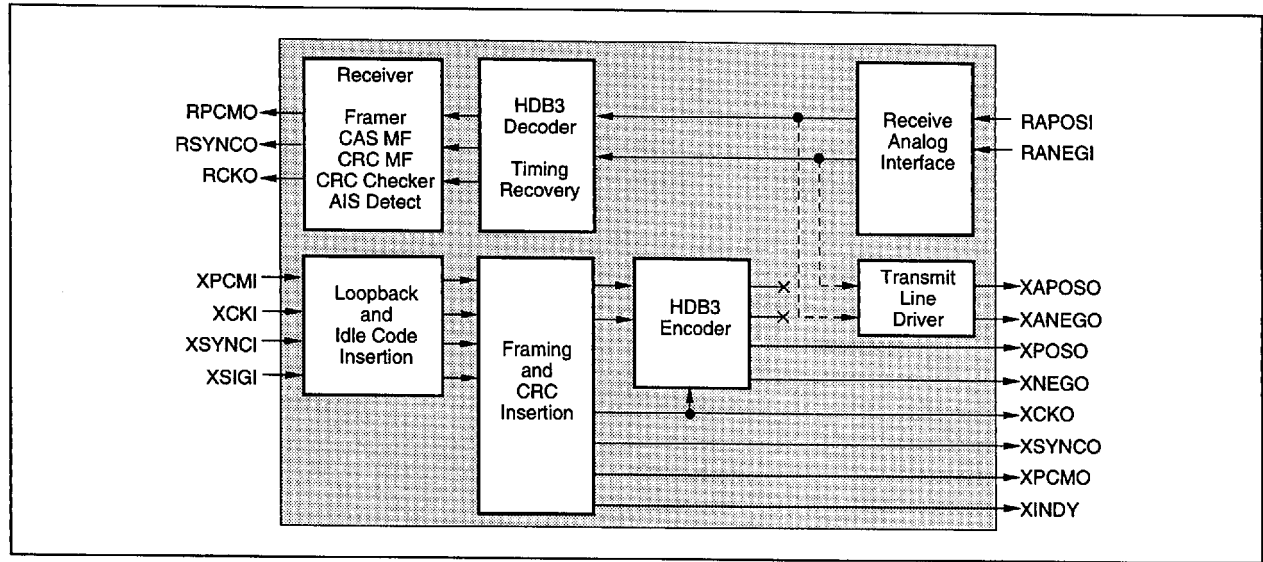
Receiver

Framer
CAS MF
CRC MF
CRC Checker
AIS Detect

HDB3
Decoder

Timing
Recovery

Receive
Analog
Interface

RPCMO
RSYNCO
RCKO

RAPOSI
RANEGI

XPCMI
XCKI
XSYNCI
XSIGI

Loopback
and
Idle Code
Insertion

Framing
and
CRC
Insertion

HDB3
Encoder

Transmit
Line
Driver

XAPOSO
XANEGO
XPOSO
XNEGO
XCKO
XSYNCO
XPCMO
XINDY